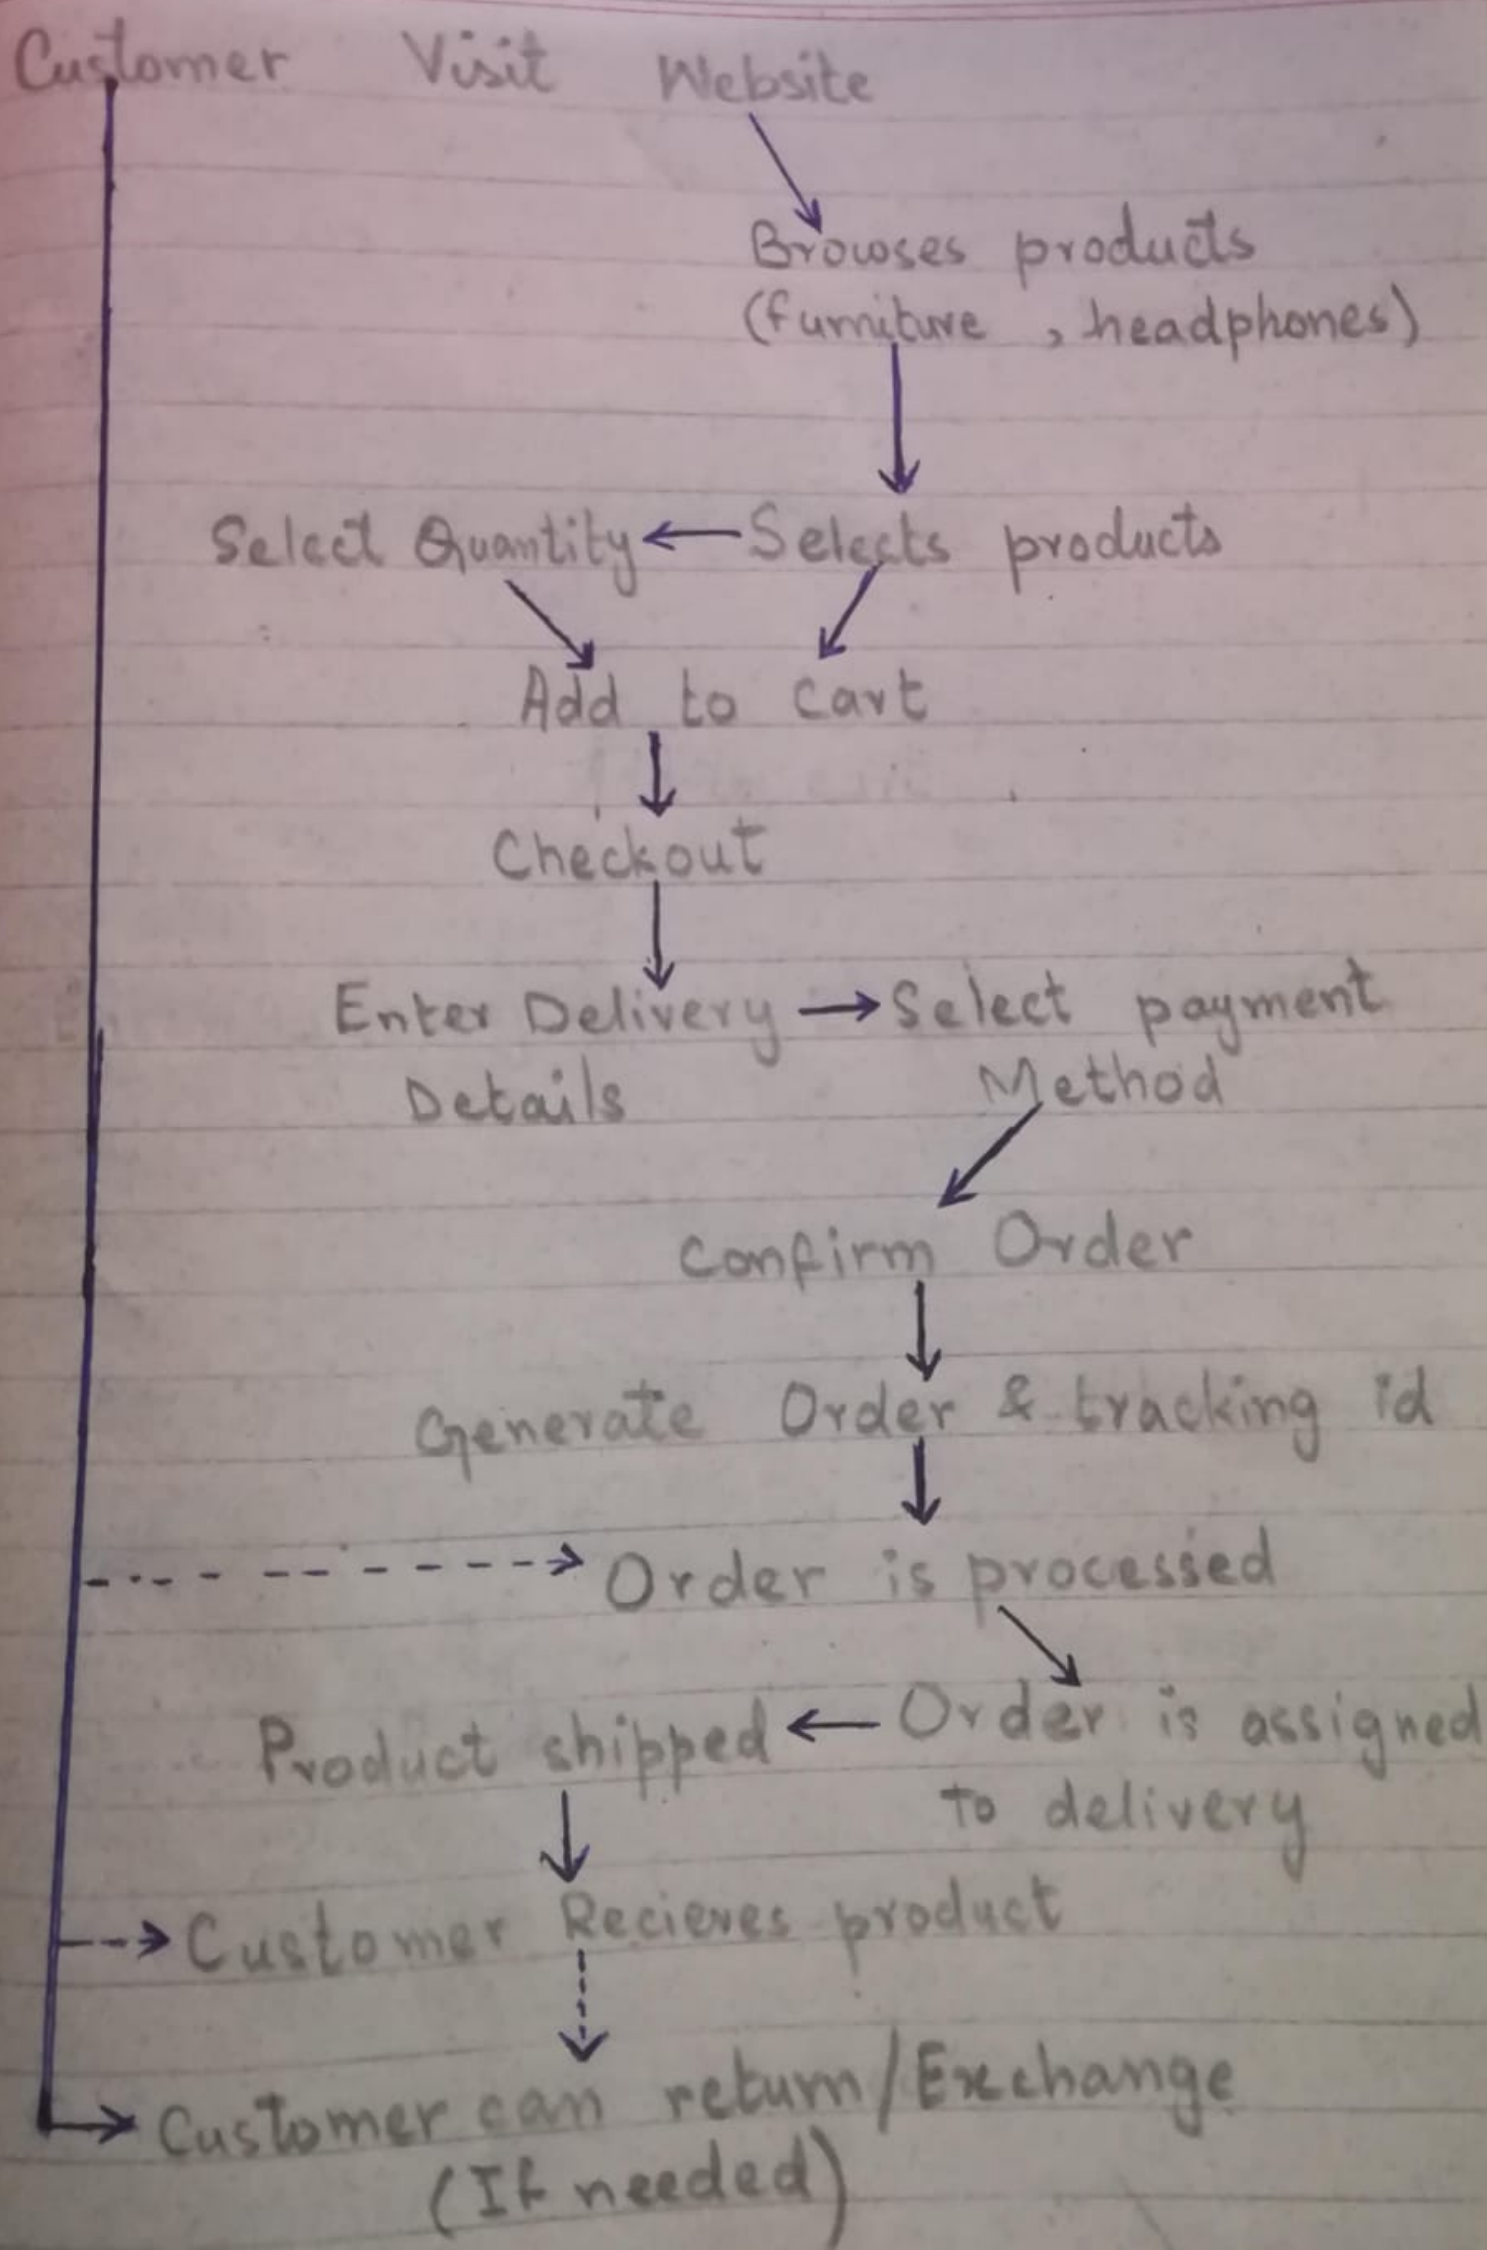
Customer Visit Website

Browses products (furniture , headphones)

Select Quantity ← Selects products

Add to cart

Checkout

Enter Delivery Details → Select payment Method

Confirm Order

Generate Order & tracking id

Order is processed

Product shipped ← Order is assigned To delivery

Customer Recieves product

Customer can return/Exchange (If needed)